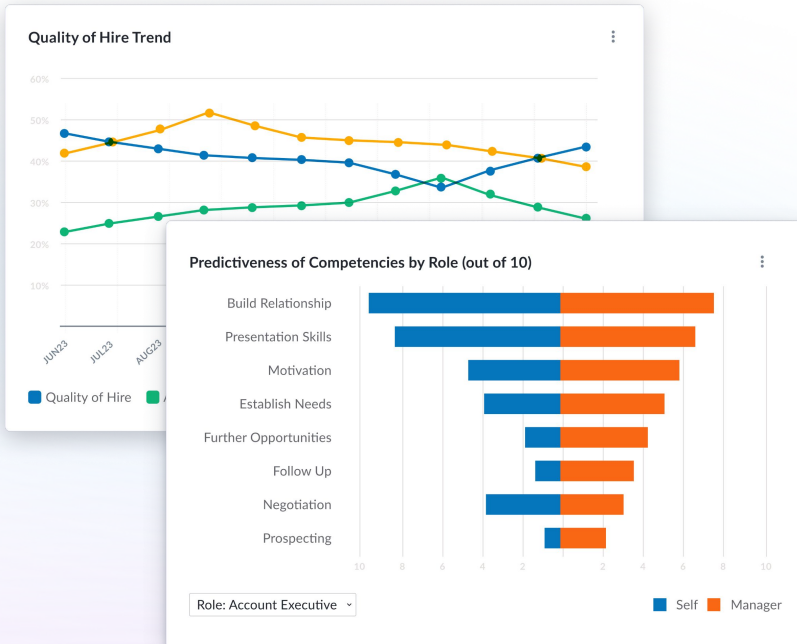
Quality of Hire Trend

60%
50%
40%
30%
20%
10%

JUN23
JUL23
AUG23

Quality of Hire

Predictiveness of Competencies by Role (out of 10)

Build Relationship
Presentation Skills
Motivation
Establish Needs
Further Opportunities
Follow Up
Negotiation
Prospecting

10 8 6 4 2 2 4 6 8 10

Role: Account Executive

Self Manager